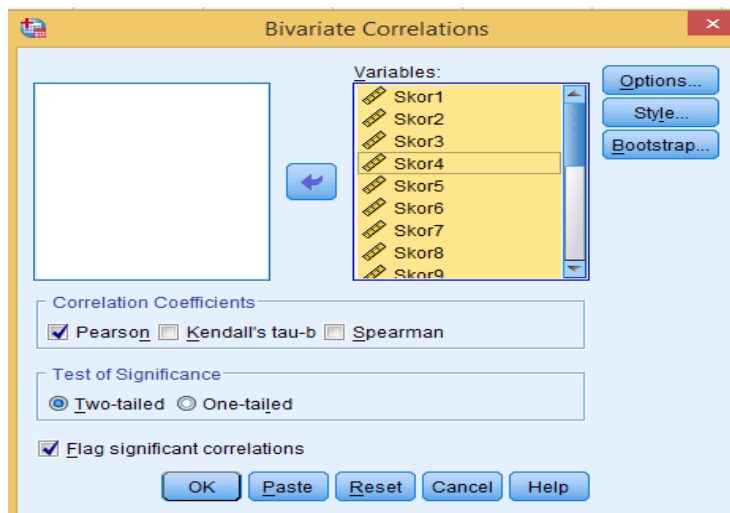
Bivariate Correlations

Variables:

Skor1
Skor2
Skor3
Skor4
Skor5
Skor6
Skor7
Skor8
Skor9

Options...
Style...
Bootstrap...

Correlation Coefficients
Pearson
Kendall's tau-b
Spearman

Test of Significance
Two-tailed
One-tailed

Flag significant correlations

OK
Paste
Reset
Cancel
Help